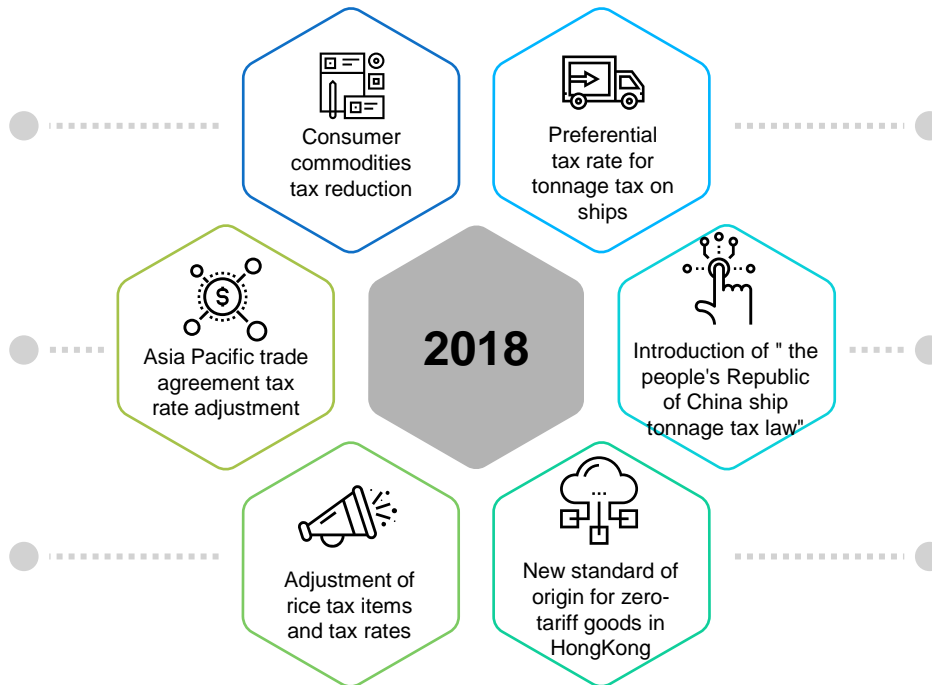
Consumer commodities tax reduction

Preferential tax rate for tonnage tax on ships

Asia Pacific trade agreement tax rate adjustment

2018

Introduction of " the people's Republic of China ship tonnage tax law"

Adjustment of rice tax items and tax rates

New standard of origin for zero-tariff goods in HongKong